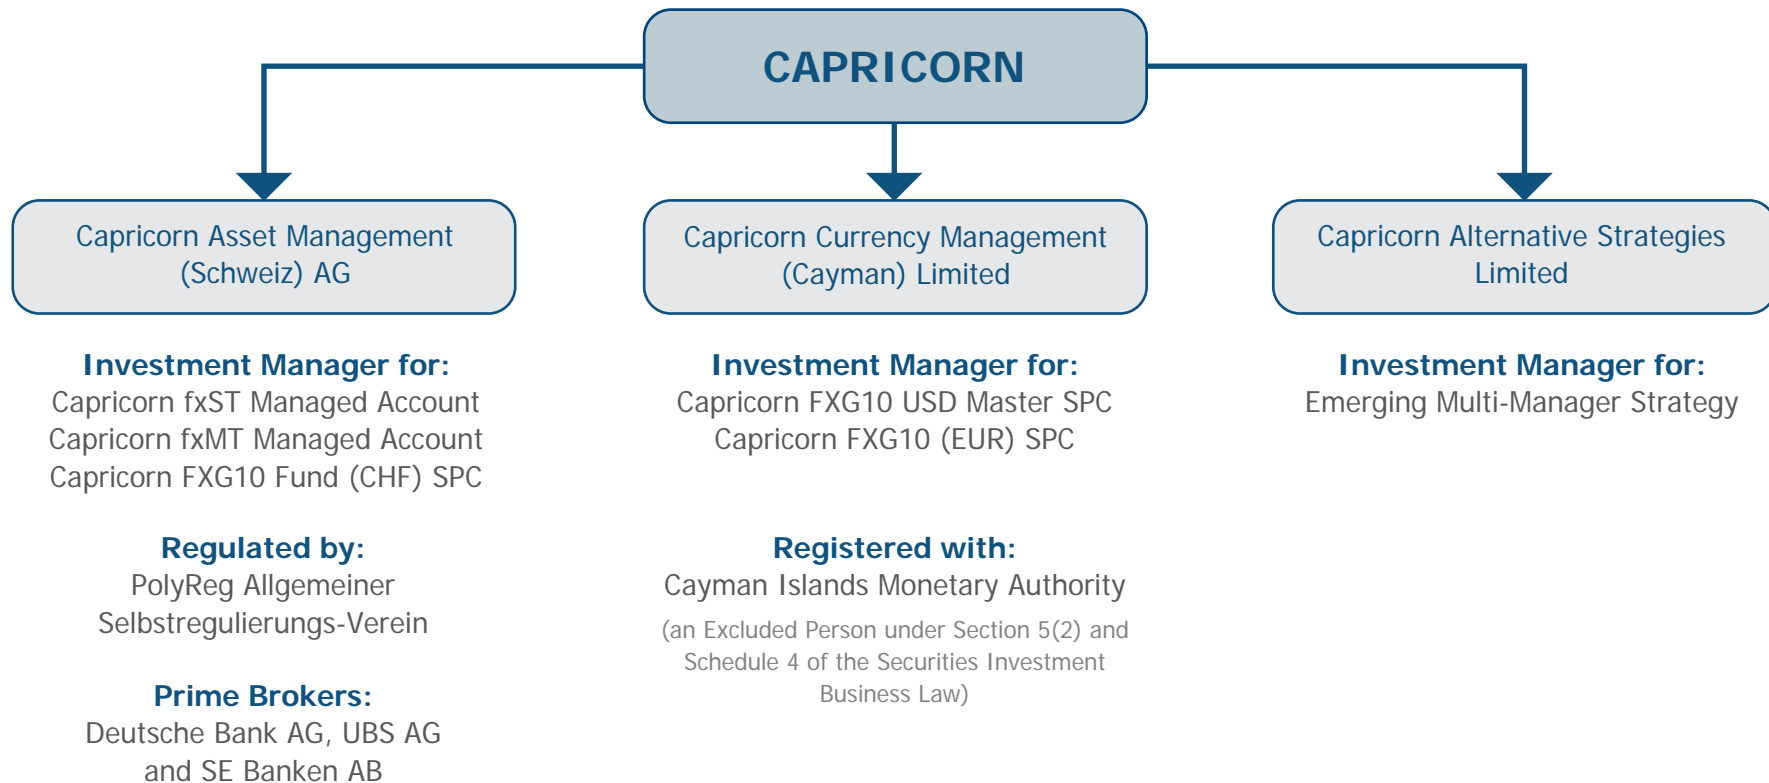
CAPRICORN

Capricorn Asset Management (Schweiz) AG

Investment Manager for:
Capricorn fxST Managed Account
Capricorn fxMT Managed Account
Capricorn FXG10 Fund (CHF) SPC

Regulated by:
PolyReg Allgemeiner Selbstregulierungs-Verein

Prime Brokers:
Deutsche Bank AG, UBS AG and SE Banken AB

Capricorn Currency Management (Cayman) Limited

Investment Manager for:
Capricorn FXG10 USD Master SPC
Capricorn FXG10 (EUR) SPC

Registered with:
Cayman Islands Monetary Authority
(an Excluded Person under Section 5(2) and Schedule 4 of the Securities Investment Business Law)

Capricorn Alternative Strategies Limited

Investment Manager for:
Emerging Multi-Manager Strategy